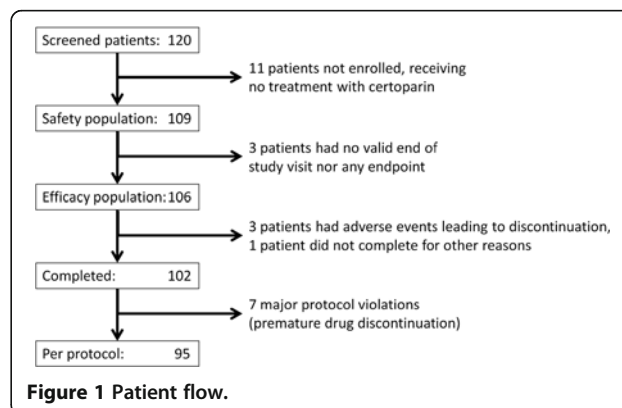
Screened patients: 120

11 patients not enrolled, receiving no treatment with certoparin

Safety population: 109

3 patients had no valid end of study visit nor any endpoint

Efficacy population: 106

3 patients had adverse events leading to discontinuation, 1 patient did not complete for other reasons

Completed: 102

7 major protocol violations (premature drug discontinuation)

Per protocol: 95

Figure 1 Patient flow.